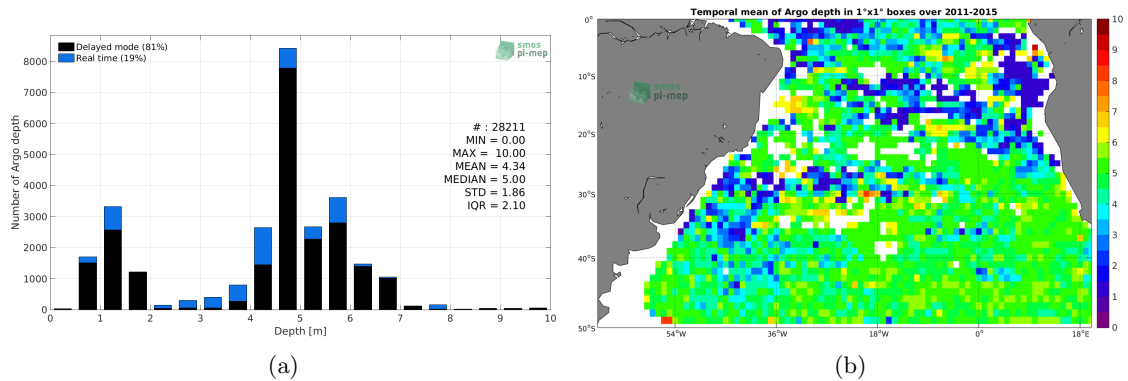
Delayed mode (81%)
Real time (19%)

smos pi-mep

Number of Argo depth

8000
7000
6000
5000
4000
3000
2000
1000
0

0 1 2 3 4 5 6 7 8 9 10
Depth [m]

# : 28211
MIN = 0.00
MAX = 10.00
MEAN = 4.34
MEDIAN = 5.00
STD = 1.86
IQR = 2.10

(a)

Temporal mean of Argo depth in 1°x1° boxes over 2011-2015

smos pi-mep

0°
10°S
20°S
30°S
40°S
50°S

54°W 36°W 18°W 0° 18°E

10
9
8
7
6
5
4
3
2
1
0

(b)